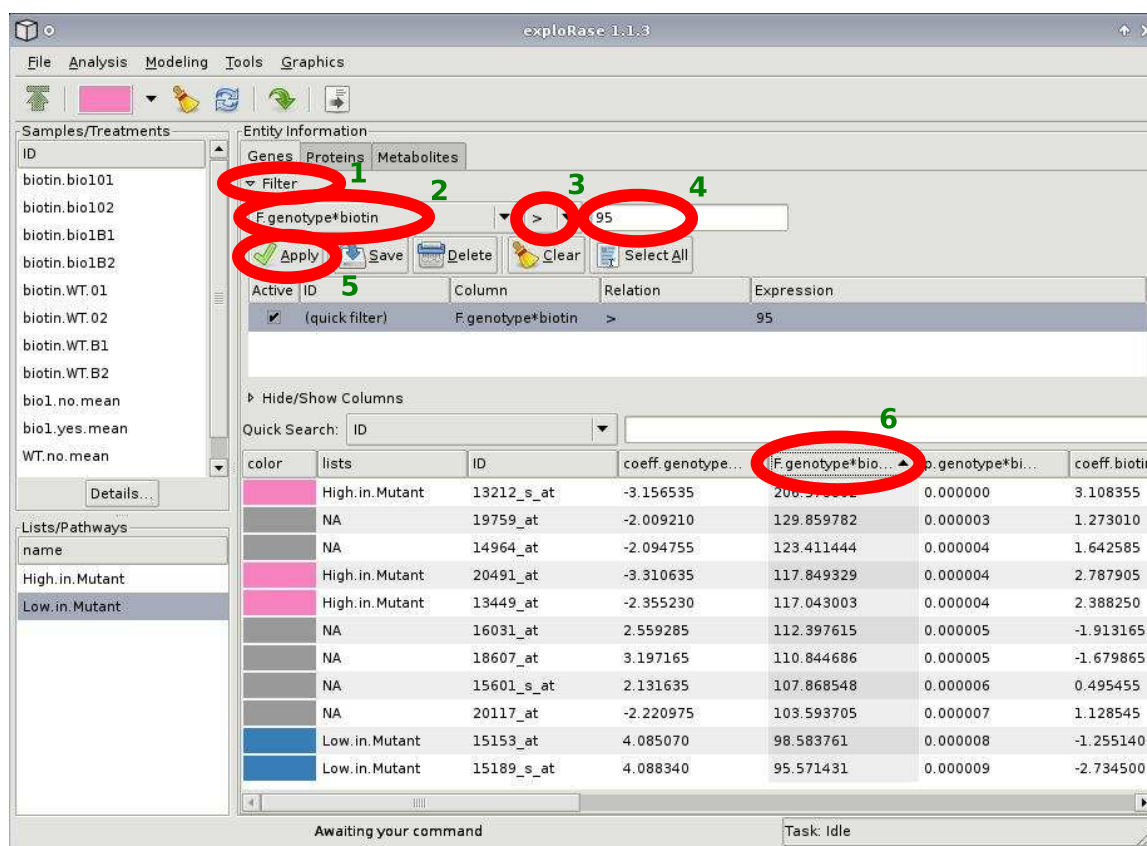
exploRase 1.1.3

File Analysis Modeling Tools Graphics

Samples/Treatments

ID
biotin.bio101
biotin.bio102
biotin.bio1B1
biotin.bio1B2
biotin.WT.01
biotin.WT.02
biotin.WT.B1
biotin.WT.B2
bio1.no.mean
bio1.yes.mean
WT.no.mean

Details...

Lists/Pathways

name
High.in.Mutant
Low.in.Mutant

Entity Information

Genes Proteins Metabolites

Filter 1

F.genotype*biotin 2 > 3 95 4

Apply 5 Save Delete Clear Select All

| Active | ID | Column | Relation | Expression |
|---|---|---|---|---|
| ✔ | (quick filter) | F.genotype*biotin | > | 95 |

Hide/Show Columns

Quick Search: ID

6

| color | lists | ID | coeff.genotype... | F.genotype*bio... | p.genotype*bi... | coeff.bioti |
|---|---|---|---|---|---|---|
| | High.in.Mutant | 13212_s_at | -3.156535 | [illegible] | 0.000000 | 3.108355 |
| | NA | 19759_at | -2.009210 | 129.859782 | 0.000003 | 1.273010 |
| | NA | 14964_at | -2.094755 | 123.411444 | 0.000004 | 1.642585 |
| | High.in.Mutant | 20491_at | -3.310635 | 117.849329 | 0.000004 | 2.787905 |
| | High.in.Mutant | 13449_at | -2.355230 | 117.043003 | 0.000004 | 2.388250 |
| | NA | 16031_at | 2.559285 | 112.397615 | 0.000005 | -1.913165 |
| | NA | 18607_at | 3.197165 | 110.844686 | 0.000005 | -1.679865 |
| | NA | 15601_s_at | 2.131635 | 107.868548 | 0.000006 | 0.495455 |
| | NA | 20117_at | -2.220975 | 103.593705 | 0.000007 | 1.128545 |
| | Low.in.Mutant | 15153_at | 4.085070 | 98.583761 | 0.000008 | -1.255140 |
| | Low.in.Mutant | 15189_s_at | 4.088340 | 95.571431 | 0.000009 | -2.734500 |

Awaiting your command

Task: Idle